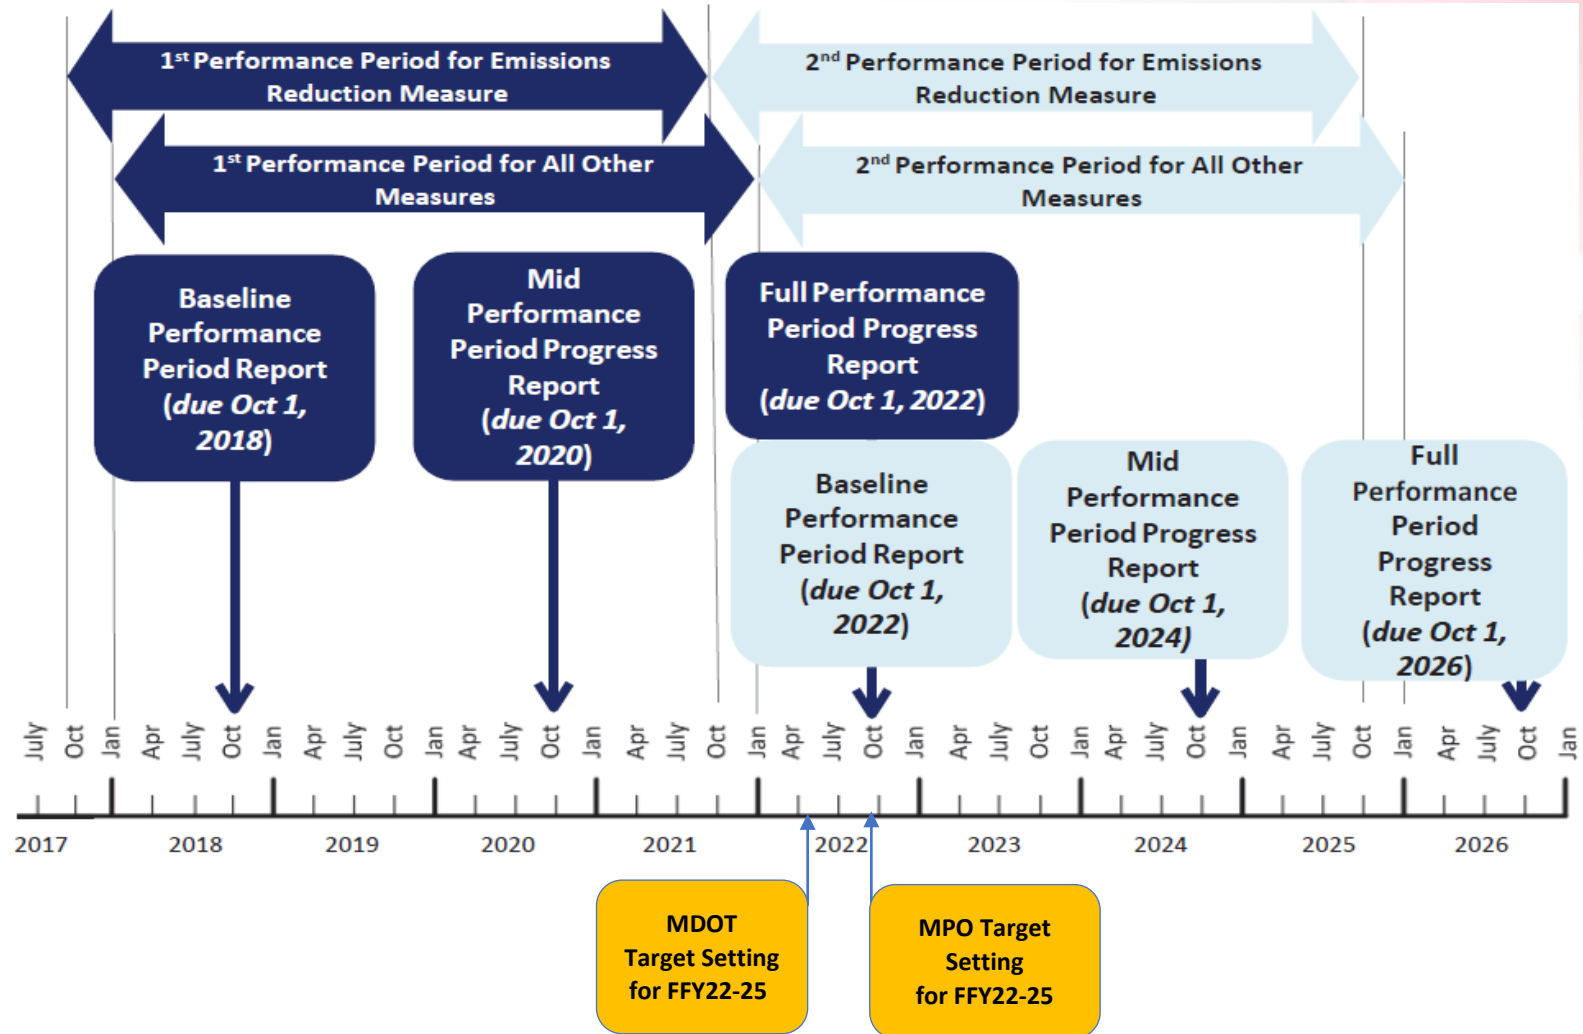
1st Performance Period for Emissions Reduction Measure

2nd Performance Period for Emissions Reduction Measure

1st Performance Period for All Other Measures

2nd Performance Period for All Other Measures

Baseline Performance Period Report (due Oct 1, 2018)

Mid Performance Period Progress Report (due Oct 1, 2020)

Full Performance Period Progress Report (due Oct 1, 2022)

Baseline Performance Period Report (due Oct 1, 2022)

Mid Performance Period Progress Report (due Oct 1, 2024)

Full Performance Period Progress Report (due Oct 1, 2026)

July Oct Jan Apr July Oct Jan Apr July Oct Jan Apr July Oct Jan Apr July Oct Jan Apr July Oct Jan Apr July Oct Jan Apr July Oct Jan Apr July Oct Jan Apr July Oct Jan

2017 2018 2019 2020 2021 2022 2023 2024 2025 2026

MDOT Target Setting for FFY22-25

MPO Target Setting for FFY22-25